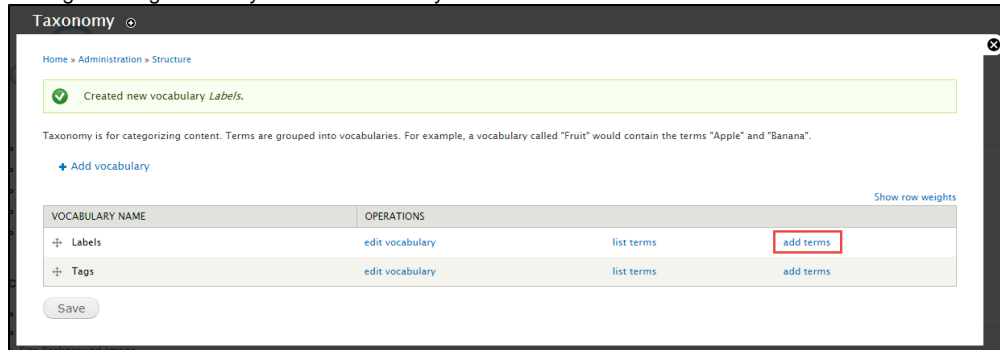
Taxonomy

Home » Administration » Structure

Created new vocabulary *Labels*.

Taxonomy is for categorizing content. Terms are grouped into vocabularies. For example, a vocabulary called "Fruit" would contain the terms "Apple" and "Banana".

+ Add vocabulary

Show row weights

| VOCABULARY NAME | OPERATIONS | | |
|---|---|---|---|
| Labels | edit vocabulary | list terms | add terms |
| Tags | edit vocabulary | list terms | add terms |

Save